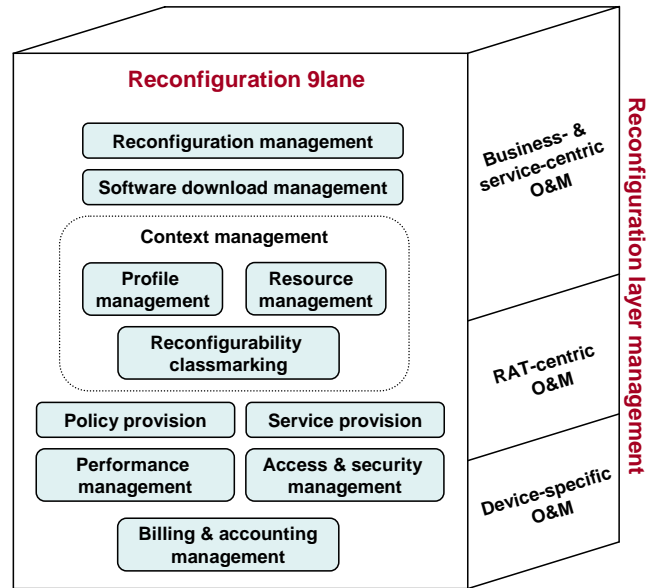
Reconfiguration 9lane

Reconfiguration management

Software download management

Context management

Profile management

Resource management

Reconfigurability classmarking

Policy provision

Service provision

Performance management

Access & security management

Billing & accounting management

Business- & service-centric O&M

RAT-centric O&M

Device-specific O&M

Reconfiguration layer management